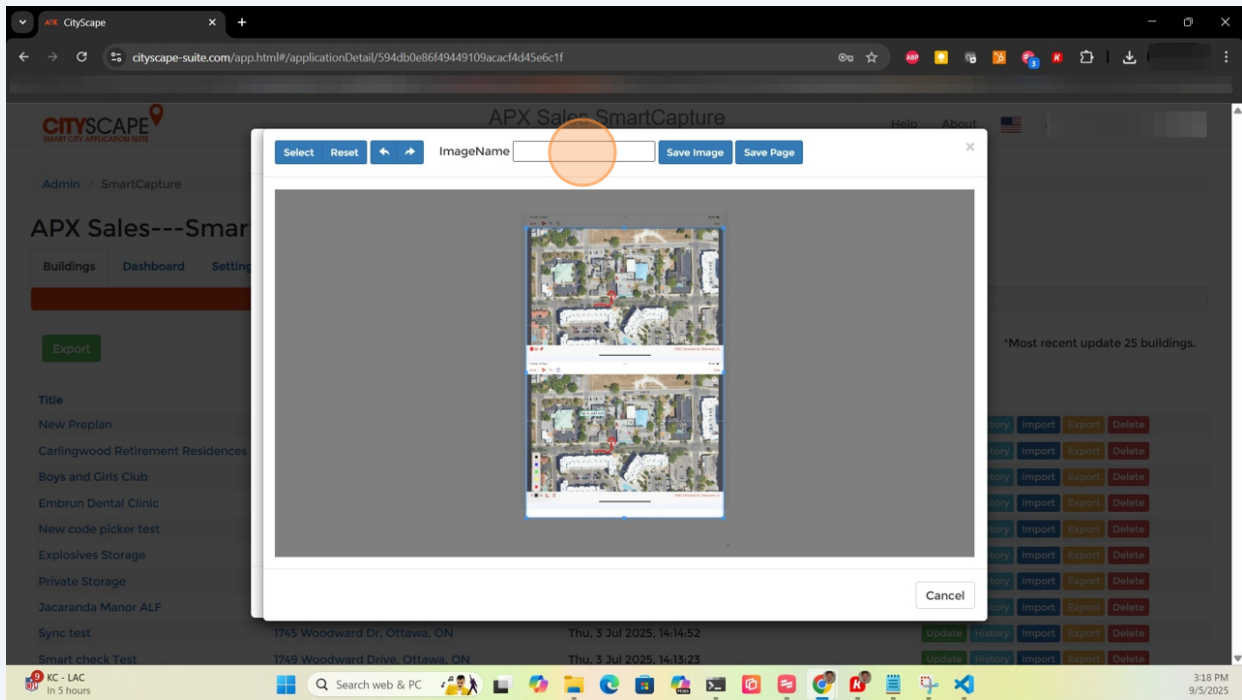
CityScape
cityscape-suite.com/app.html#/applicationDetail/594db0e86f49449109acacf4d45e6c1f

CITYSCAPE
SMART CITY APPLICATION SUITE
APX Sales SmartCapture
Help About

Admin / SmartCapture

APX Sales---Smar

Buildings Dashboard Settin

Export

*Most recent update 25 buildings.

Title
New Preplan
Carlingwood Retirement Residences
Boys and Girls Club
Embrun Dental Clinic
New code picker test
Explosives Storage
Private Storage
Jacaranda Manor ALF
Sync test 1745 Woodward Dr, Ottawa, ON Thu, 3 Jul 2025, 14:14:52
Smart check Test 1749 Woodward Drive, Ottawa, ON Thu, 3 Jul 2025, 14:13:23

Update History Import Export Delete

Select Reset ImageName Save Image Save Page

Cancel

KC - LAC
In 5 hours
Search web & PC
3:18 PM
9/5/2025